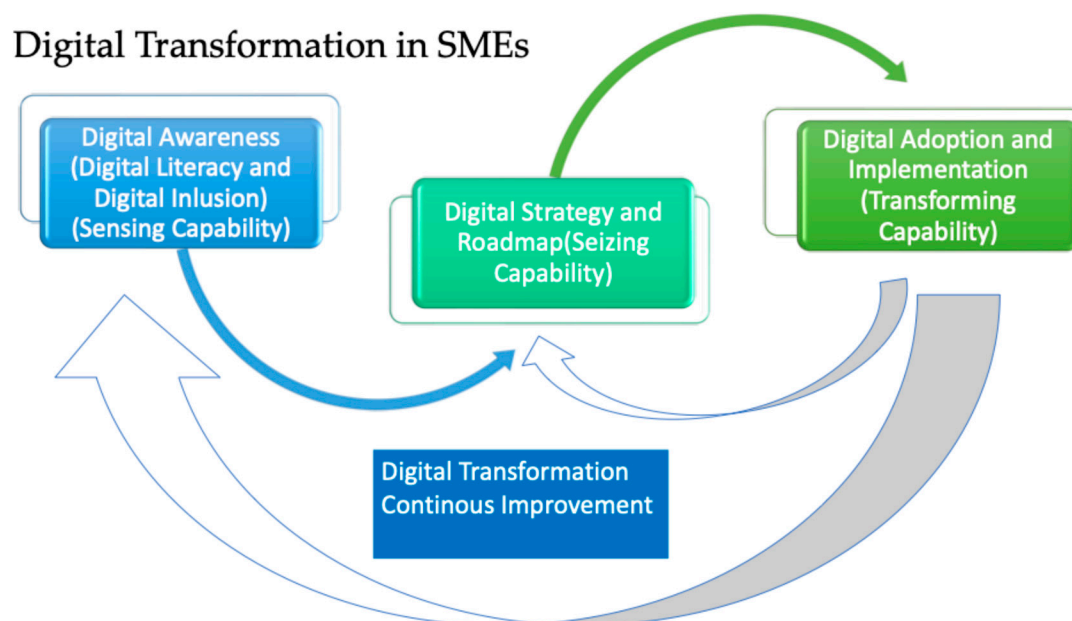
Digital Transformation in SMEs

Digital Awareness (Digital Literacy and Digital Inlusion) (Sensing Capability)

Digital Strategy and Roadmap(Seizing Capability)

Digital Adoption and Implementation (Transforming Capability)

Digital Transformation Continous Improvement